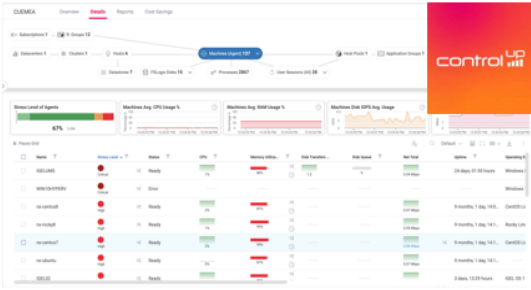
CUEMEA Overview Details Reports Cost Settings

Subscriptions 1 | Groups 12

Datacenters 1 | Cluster 1 | Hosts 6 | Machines (Agent) 137 | Host Pools 1 | Application Groups 1

Datastores 7 | FSLogix Disks 10 | Processes 2867 | User Sessions (All) 28

controlup

Stress Level of Agents

67%

Machines Avg. CPU Usage %

Machines Avg. RAM Usage %

Machines Disk IOPS Avg. Usage

Default

| Name | Stress Level | Status | CPU | Memory Utiliz... | Disk Transfer... | Disk Queue | Net Total | Uptime | Operating S... |
|---|---|---|---|---|---|---|---|---|---|
| IDELUM03 | Critical | Ready | | | | | | 24 days, 01:55 hours | Windows |
| WIN10VFPEBV | Critical | Error | | | | | | | Windows |
| nw-centos8 | High | Ready | | | | | | 9 months, 1 day, 18 h... | CentOS Li... |
| nw-rocky8 | High | Ready | | | | | | 9 months, 1 day, 18 h... | Rocky Lin... |
| nw-centos7 | High | Ready | | | | | | 9 months, 1 day, 18 h... | CentOS Li... |
| nw-ubuntu | High | Ready | | | | | | 9 months, 1 day, 18 h... | Ubuntu |
| IDELS2 | High | Ready | | | | | | 3 days, 13:29 hours | IDEL OS |